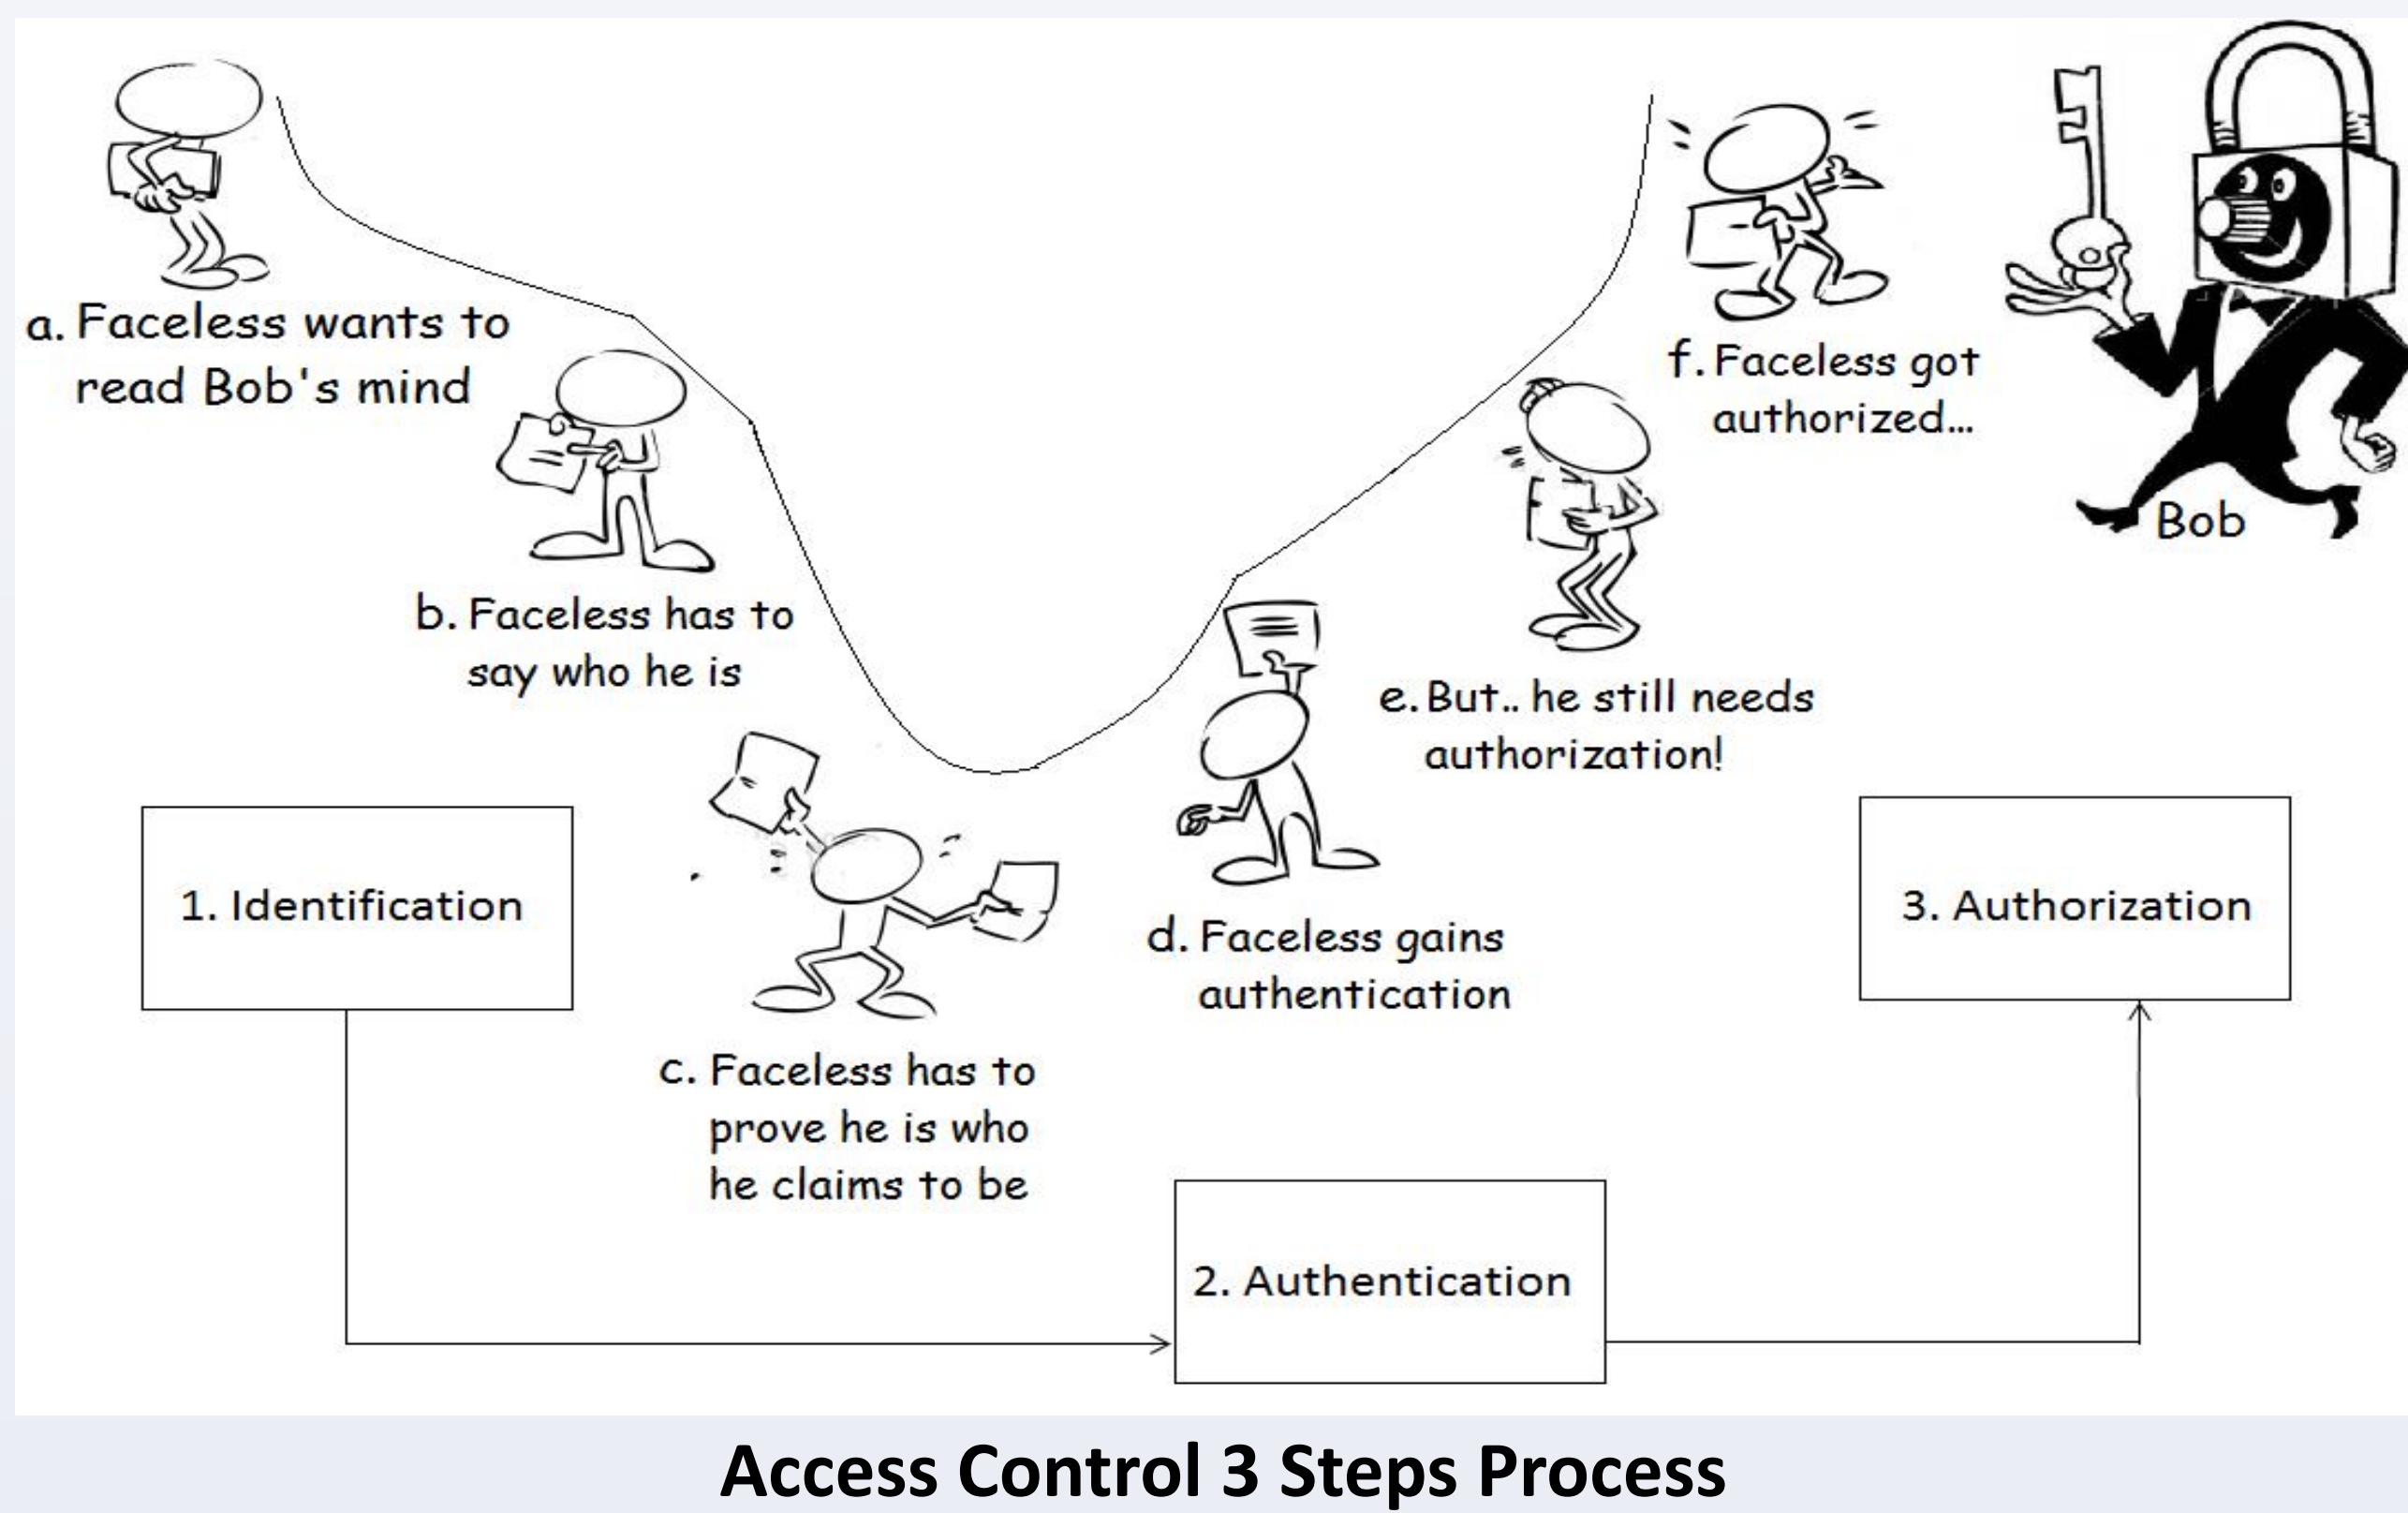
a. Faceless wants to read Bob's mind

b. Faceless has to say who he is

c. Faceless has to prove he is who he claims to be

d. Faceless gains authentication

e. But.. he still needs authorization!

f. Faceless got authorized...

Bob

1. Identification

2. Authentication

3. Authorization

Access Control 3 Steps Process